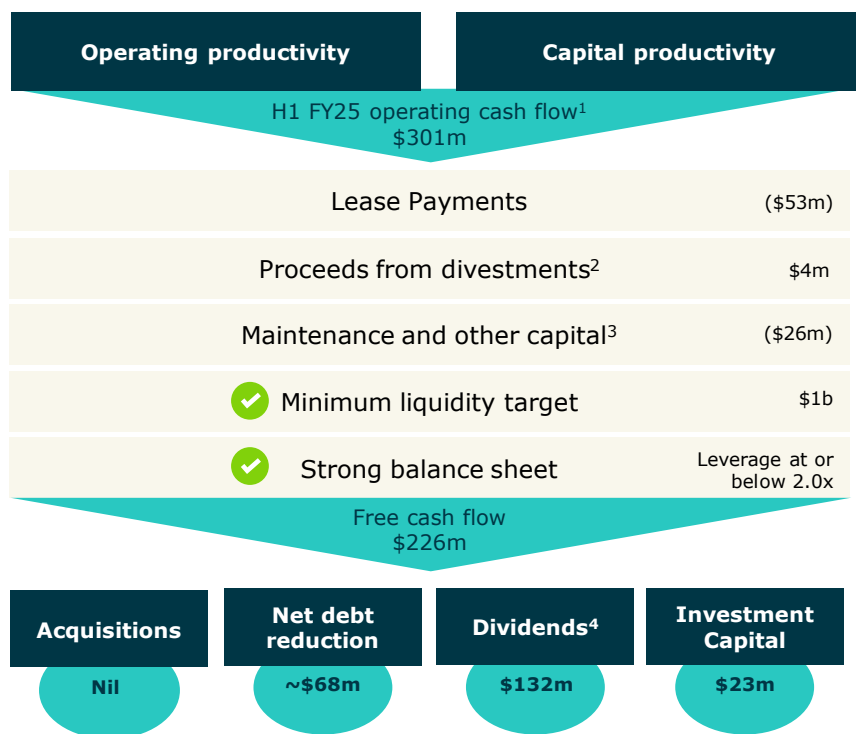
Operating productivity

Capital productivity

H1 FY25 operating cash flow$^1$
\$301m

Lease Payments (\$53m)

Proceeds from divestments$^2$ \$4m

Maintenance and other capital$^3$ (\$26m)

Minimum liquidity target \$1b

Strong balance sheet Leverage at or below 2.0x

Free cash flow
\$226m

Acquisitions
Nil

Net debt reduction
~\$68m

Dividends$^4$
\$132m

Investment Capital
\$23m